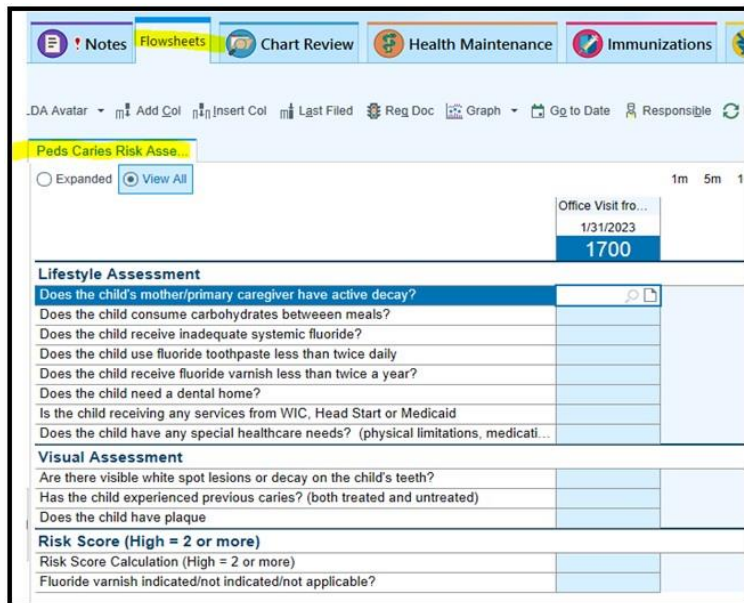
! Notes Flowsheets Chart Review Health Maintenance Immunizations

.DA Avatar ▾ Add Col Insert Col Last Filed Reg Doc Graph ▾ Go to Date Responsible

Peds Caries Risk Asse...

Expanded View All

1m 5m 1

Office Visit fro...
1/31/2023
1700

Lifestyle Assessment
Does the child's mother/primary caregiver have active decay?
Does the child consume carbohydrates between meals?
Does the child receive inadequate systemic fluoride?
Does the child use fluoride toothpaste less than twice daily
Does the child receive fluoride varnish less than twice a year?
Does the child need a dental home?
Is the child receiving any services from WIC, Head Start or Medicaid
Does the child have any special healthcare needs? (physical limitations, medicati...

Visual Assessment
Are there visible white spot lesions or decay on the child's teeth?
Has the child experienced previous caries? (both treated and untreated)
Does the child have plaque

Risk Score (High = 2 or more)
Risk Score Calculation (High = 2 or more)
Fluoride varnish indicated/not indicated/not applicable?